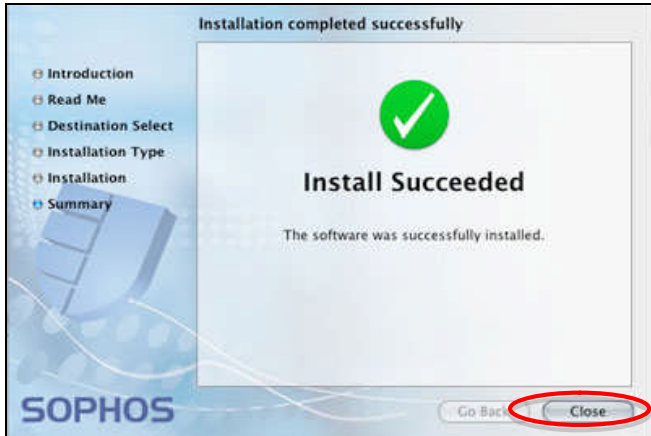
Installation completed successfully

Introduction
Read Me
Destination Select
Installation Type
Installation
Summary

Install Succeeded

The software was successfully installed.

SOPHOS

Go Back

Close